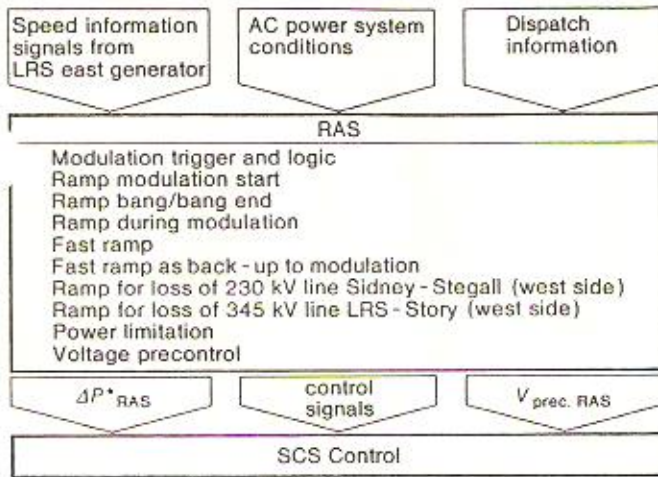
Speed information signals from LRS east generator

AC power system conditions

Dispatch information

RAS

Modulation trigger and logic
Ramp modulation start
Ramp bang/bang end
Ramp during modulation
Fast ramp
Fast ramp as back - up to modulation
Ramp for loss of 230 kV line Sidney - Stegall (west side)
Ramp for loss of 345 kV line LRS - Story (west side)
Power limitation
Voltage precontrol

$\Delta P^*_{RAS}$

control signals

$V_{prec.\ RAS}$

SCS Control